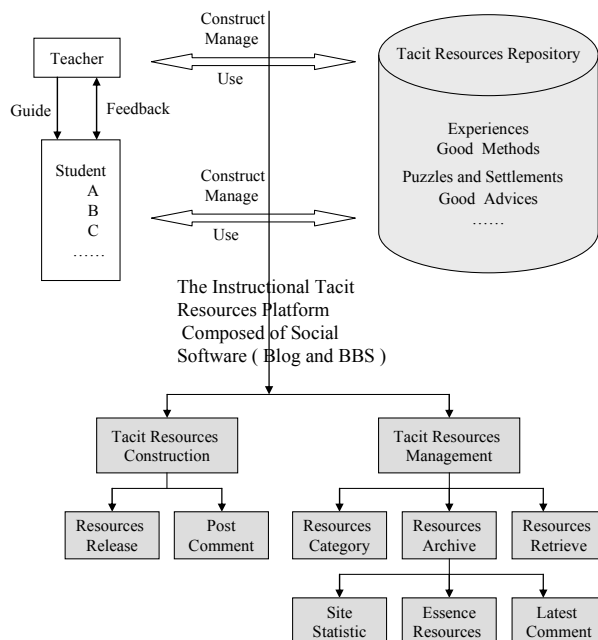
Teacher

Guide

Feedback

Student
A
B
C
……

Construct
Manage

Use

Construct
Manage

Use

Tacit Resources Repository

Experiences
Good Methods
Puzzles and Settlements
Good Advices
……

The Instructional Tacit Resources Platform Composed of Social Software ( Blog and BBS )

Tacit Resources Construction

Tacit Resources Management

Resources Release

Post Comment

Resources Category

Resources Archive

Resources Retrieve

Site Statistic

Essence Resources

Latest Comment